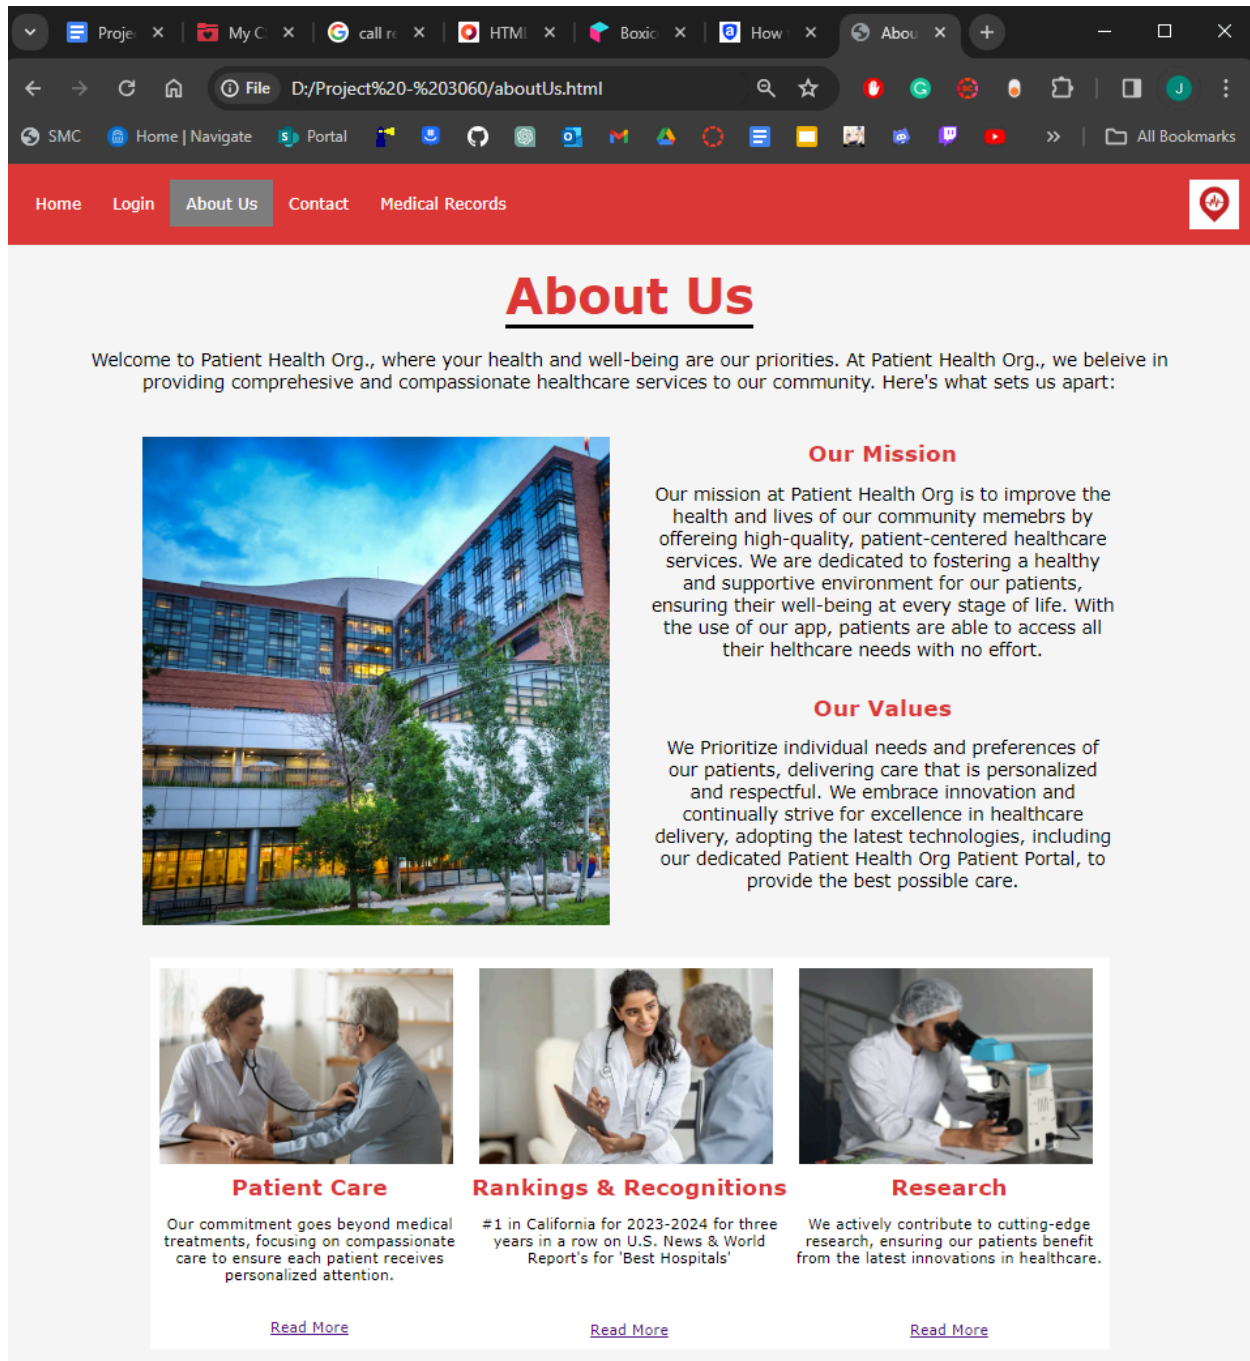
Proje ×  My C ×  call re ×  HTMl ×  Boxic ×  How ×  Abou ×  +

File  D:/Project%20-%203060/aboutUs.html

SMC  Home | Navigate  Portal  »  All Bookmarks

Home  Login  About Us  Contact  Medical Records

About Us

Welcome to Patient Health Org., where your health and well-being are our priorities. At Patient Health Org., we beleive in providing comprehesive and compassionate healthcare services to our community. Here's what sets us apart:

Our Mission

Our mission at Patient Health Org is to improve the health and lives of our community memebrs by offereing high-quality, patient-centered healthcare services. We are dedicated to fostering a healthy and supportive environment for our patients, ensuring their well-being at every stage of life. With the use of our app, patients are able to access all their helthcare needs with no effort.

Our Values

We Prioritize individual needs and preferences of our patients, delivering care that is personalized and respectful. We embrace innovation and continually strive for excellence in healthcare delivery, adopting the latest technologies, including our dedicated Patient Health Org Patient Portal, to provide the best possible care.

Patient Care

Our commitment goes beyond medical treatments, focusing on compassionate care to ensure each patient receives personalized attention.

Read More

Rankings & Recognitions

#1 in California for 2023-2024 for three years in a row on U.S. News & World Report's for 'Best Hospitals'

Read More

Research

We actively contribute to cutting-edge research, ensuring our patients benefit from the latest innovations in healthcare.

Read More